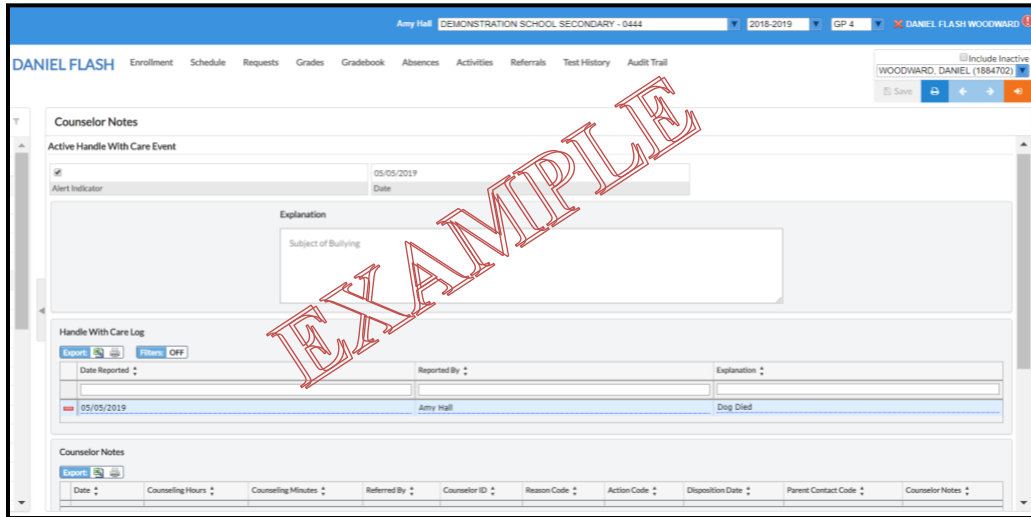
Amy Hall DEMONSTRATION SCHOOL SECONDARY - 0444 2018-2019 GP 4 DANIEL FLASH WOODWARD

DANIEL FLASH Enrollment Schedule Requests Grades Gradebook Absences Activities Referrals Test History Audit Trail

Include Inactive
WOODWARD, DANIEL (1884702)
Save

Counselor Notes

Active Handle With Care Event

Alert Indicator

05/05/2019
Date

Explanation

Subject of Bullying

EXAMPLE

Handle With Care Log

Export: Filters: OFF

| Date Reported | Reported By | Explanation |
|---|---|---|
| | | |
| 05/05/2019 | Amy Hall | Dog Died |

Counselor Notes

Export:

| Date | Counseling Hours | Counseling Minutes | Referred By | Counselor ID | Reason Code | Action Code | Disposition Date | Parent Contact Code | Counselor Notes |
|---|---|---|---|---|---|---|---|---|---|